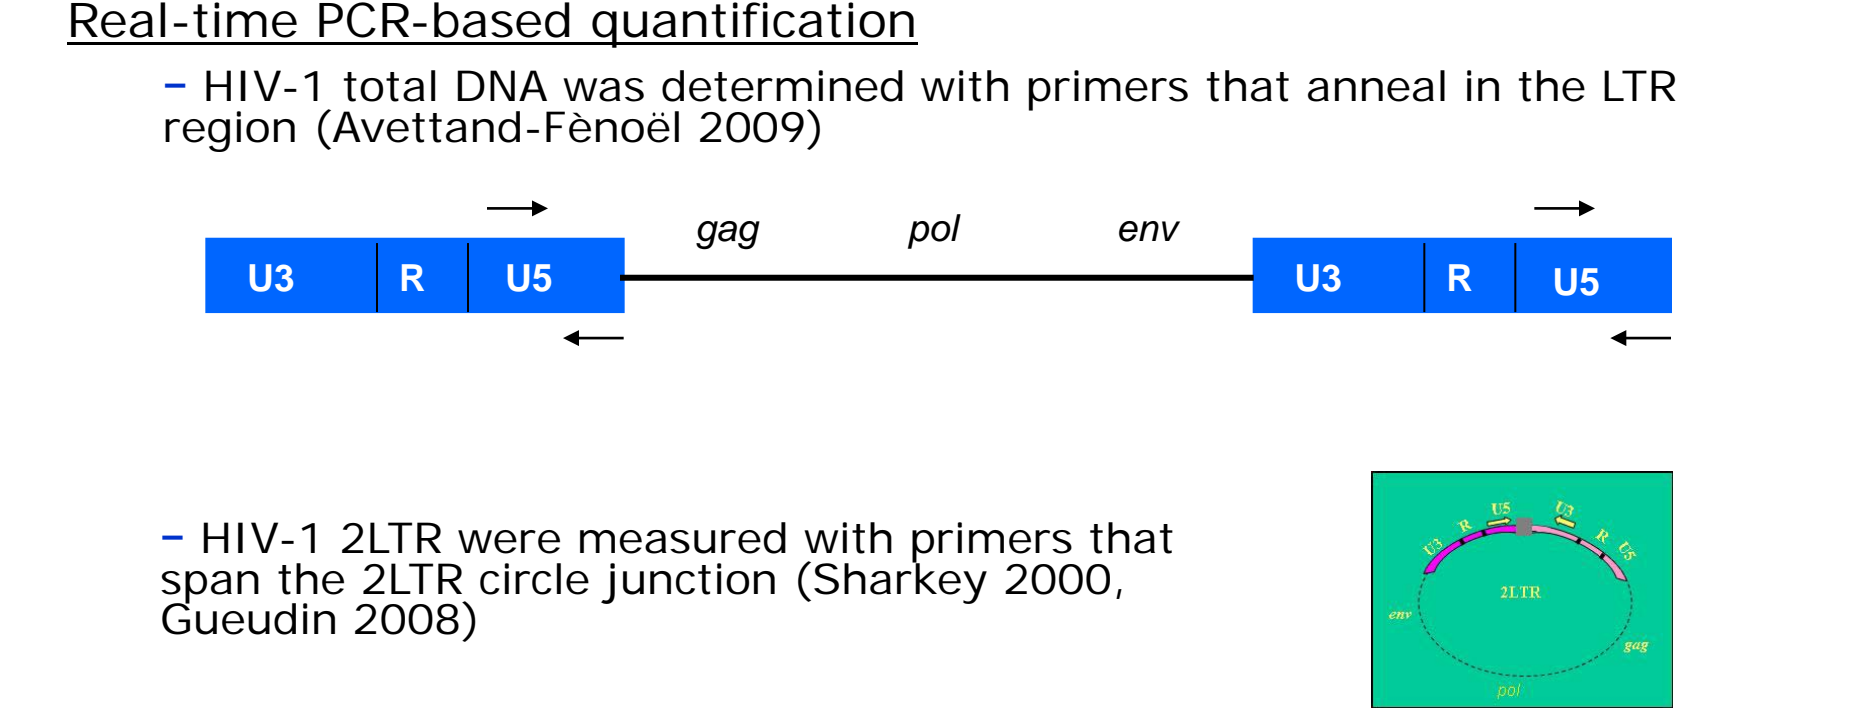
Real-time PCR-based quantification

– HIV-1 total DNA was determined with primers that anneal in the LTR region (Avettand-Fènoël 2009)

U3 R U5 gag pol env U3 R U5

– HIV-1 2LTR were measured with primers that span the 2LTR circle junction (Sharkey 2000, Gueudin 2008)

U3 R U5 U3 R U5 2LTR env gag pol